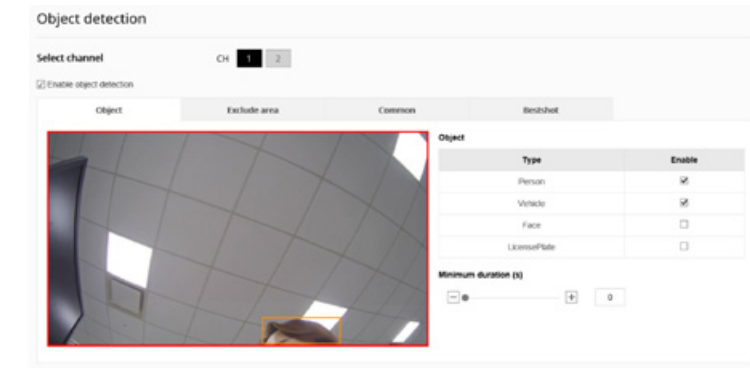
Object detection

Select channel

CH 1 2

☑ Enable object detection

Object

Exclude area

Common

Bestshot

Object

| Type | Enable |
|---|---|
| Person | ☑ |
| Vehicle | ☑ |
| Face | ☐ |
| LicensePlate | ☐ |

Minimum duration (s)

− + 0